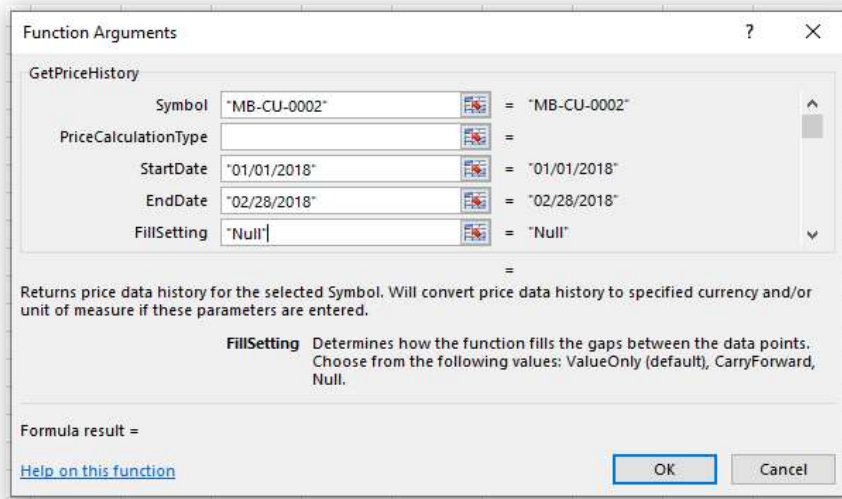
Function Arguments

?

X

GetPriceHistory

Symbol "MB-CU-0002" = "MB-CU-0002"

PriceCalculationType =

StartDate "01/01/2018" = "01/01/2018"

EndDate "02/28/2018" = "02/28/2018"

FillSetting "Null" = "Null"

=

Returns price data history for the selected Symbol. Will convert price data history to specified currency and/or unit of measure if these parameters are entered.

FillSetting Determines how the function fills the gaps between the data points. Choose from the following values: ValueOnly (default), CarryForward, Null.

Formula result =

Help on this function

OK

Cancel